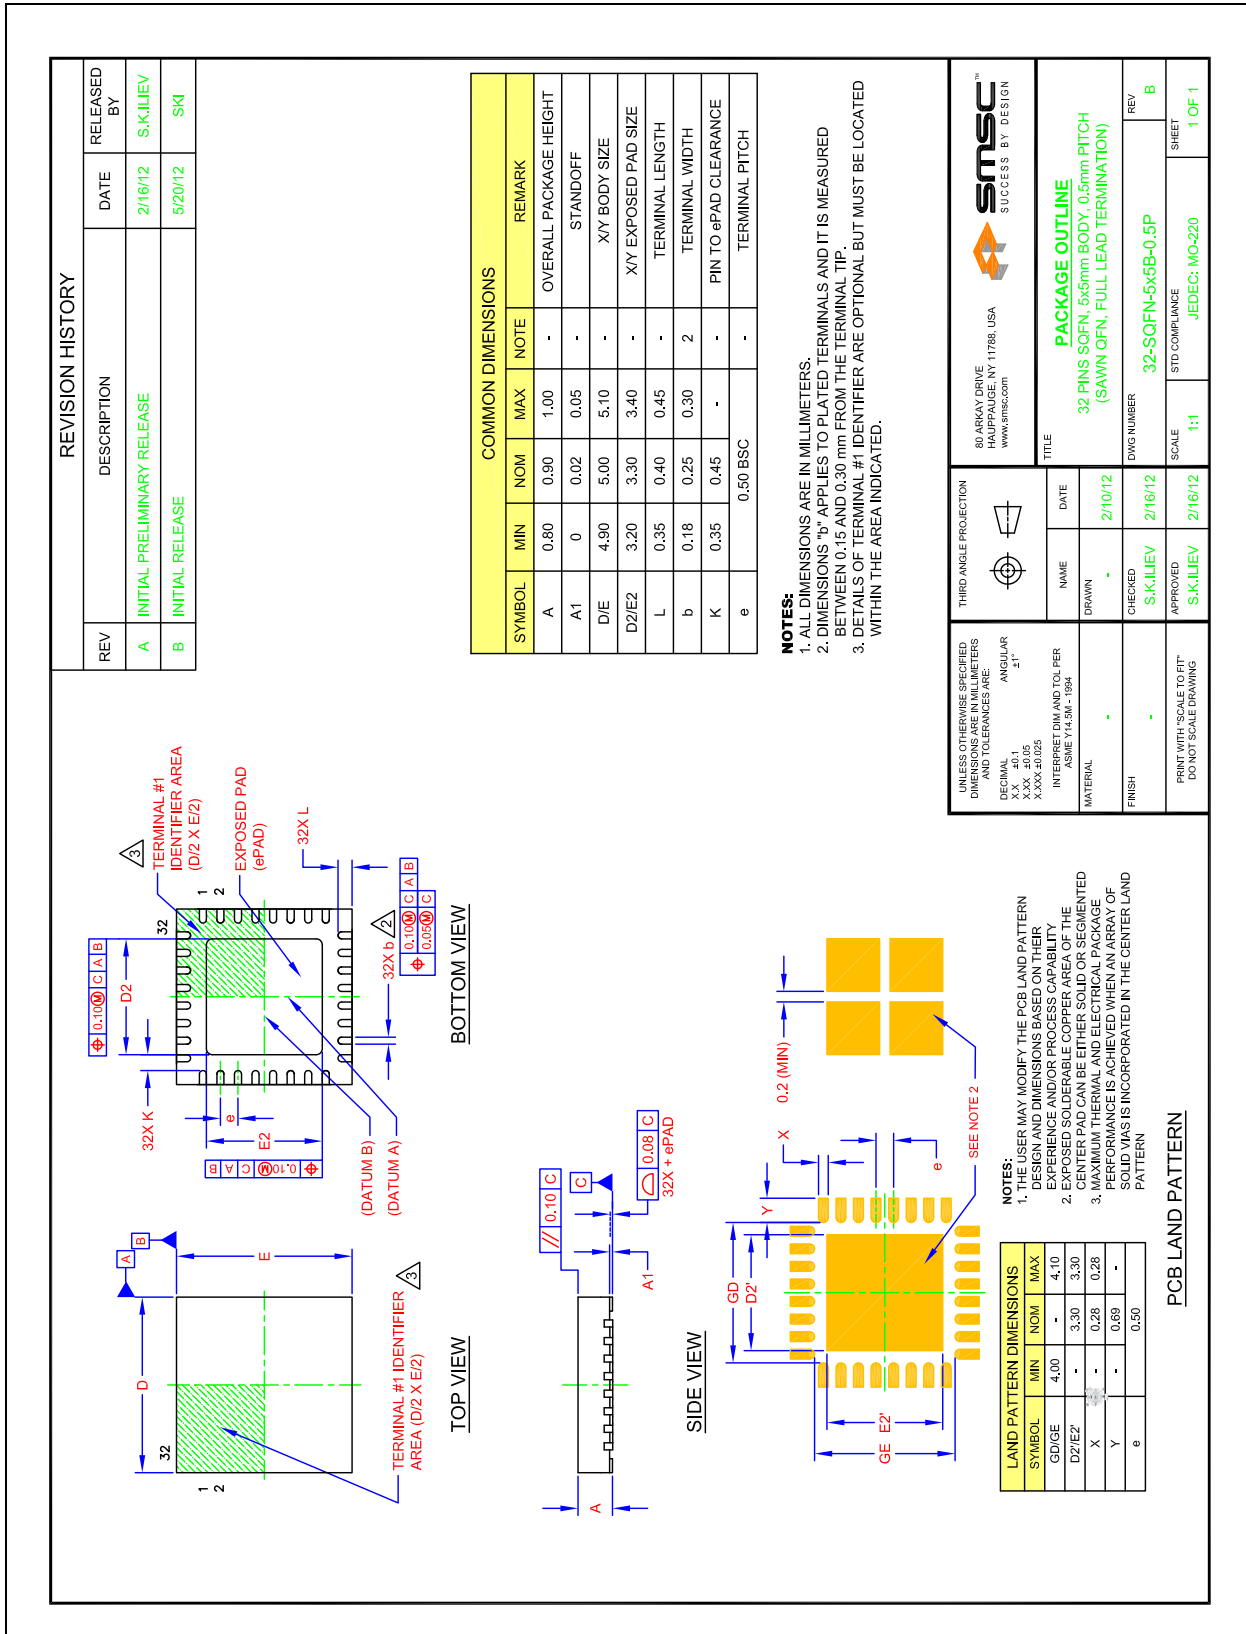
REVISION HISTORY

| REV | DESCRIPTION | DATE | RELEASED BY |
|---|---|---|---|
| A | INITIAL PRELIMINARY RELEASE | 2/16/12 | S.K.ILIEV |
| B | INITIAL RELEASE | 5/20/12 | SKI |

COMMON DIMENSIONS

| SYMBOL | MIN | NOM | MAX | NOTE | REMARK |
|---|---|---|---|---|---|
| A | 0.80 | 0.90 | 1.00 | - | OVERALL PACKAGE HEIGHT |
| A1 | 0 | 0.02 | 0.05 | - | STANDOFF |
| D/E | 4.90 | 5.00 | 5.10 | - | X/Y BODY SIZE |
| D2/E2 | 3.20 | 3.30 | 3.40 | - | X/Y EXPOSED PAD SIZE |
| L | 0.35 | 0.40 | 0.45 | - | TERMINAL LENGTH |
| b | 0.18 | 0.25 | 0.30 | 2 | TERMINAL WIDTH |
| K | 0.35 | 0.45 | - | - | PIN TO ePAD CLEARANCE |
| e | | 0.50 BSC | | - | TERMINAL PITCH |

NOTES:
1. ALL DIMENSIONS ARE IN MILLIMETERS.
2. DIMENSIONS "b" APPLIES TO PLATED TERMINALS AND IT IS MEASURED BETWEEN 0.15 AND 0.30 mm FROM THE TERMINAL TIP.
3. DETAILS OF TERMINAL #1 IDENTIFIER ARE OPTIONAL BUT MUST BE LOCATED WITHIN THE AREA INDICATED.

TOP VIEW
D E A B 32 1 2
TERMINAL #1 IDENTIFIER AREA (D/2 X E/2) 3

BOTTOM VIEW
0.10 M C A B D2 32X K e E2 0.10 M C A B
32 1 2
3 TERMINAL #1 IDENTIFIER AREA (D/2 X E/2)
EXPOSED PAD (ePAD)
32X L
32X b 2 0.10 M C A B 0.05 M C
(DATUM B) (DATUM A)

SIDE VIEW
0.10 C C A1 A 0.08 C 32X + ePAD

PCB LAND PATTERN
GE E2' GD D2' Y X e 0.2 (MIN) SEE NOTE 2

LAND PATTERN DIMENSIONS

| SYMBOL | MIN | NOM | MAX |
|---|---|---|---|
| GD/GE | 4.00 | - | 4.10 |
| D2'/E2' | - | 3.30 | 3.30 |
| X | - | 0.28 | 0.28 |
| Y | - | 0.69 | - |
| e | | 0.50 | |

NOTES:
1. THE USER MAY MODIFY THE PCB LAND PATTERN DESIGN AND DIMENSIONS BASED ON THEIR EXPERIENCE AND/OR PROCESS CAPABILITY
2. EXPOSED SOLDERABLE COPPER AREA OF THE CENTER PAD CAN BE EITHER SOLID OR SEGMENTED
3. MAXIMUM THERMAL AND ELECTRICAL PACKAGE PERFORMANCE IS ACHIEVED WHEN AN ARRAY OF SOLID VIAS IS INCORPORATED IN THE CENTER LAND PATTERN

UNLESS OTHERWISE SPECIFIED DIMENSIONS ARE IN MILLIMETERS AND TOLERANCES ARE:
DECIMAL X.X ±0.1 X.XX ±0.05 X.XXX ±0.025
ANGULAR ±1°
INTERPRET DIM AND TOL PER ASME Y14.5M - 1994
MATERIAL -
FINISH -
PRINT WITH "SCALE TO FIT" DO NOT SCALE DRAWING
THIRD ANGLE PROJECTION
NAME DATE
DRAWN - 2/10/12
CHECKED S.K.ILIEV 2/16/12
APPROVED S.K.ILIEV 2/16/12
80 ARKAY DRIVE HAUPPAUGE, NY 11788, USA www.smsc.com
smsc™ SUCCESS BY DESIGN
TITLE
PACKAGE OUTLINE
32 PINS SQFN, 5x5mm BODY, 0.5mm PITCH (SAWN QFN, FULL LEAD TERMINATION)
DWG NUMBER 32-SQFN-5x5B-0.5P
REV B
SCALE 1:1
STD COMPLIANCE JEDEC: MO-220
SHEET 1 OF 1